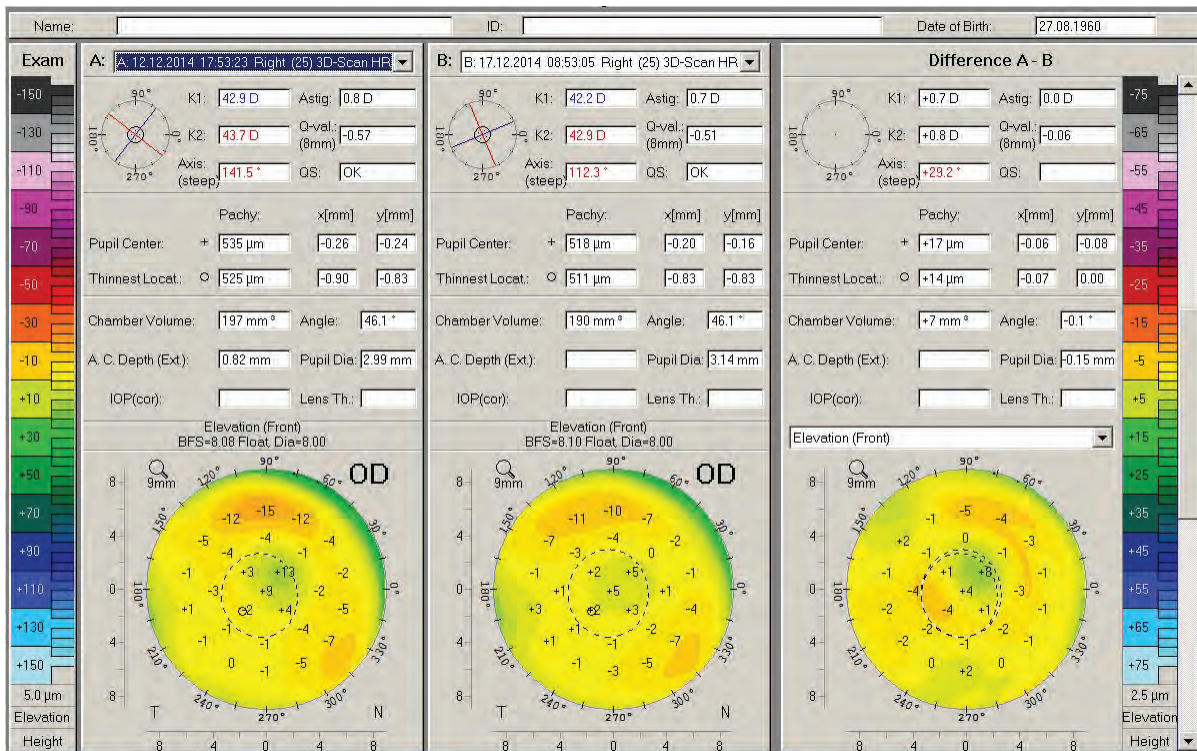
Name: | ID: | Date of Birth: 27.08.1960

Exam
-150
-130
-110
-90
-70
-50
-30
-10
+10
+30
+50
+70
+90
+110
+130
+150
5.0 µm
Elevation
Height

A: A: 12.12.2014 17:53:23 Right (25) 3D-Scan HR

90° 180° 0° 270°
K1: 42.9 D Astig: 0.8 D
K2: 43.7 D Q-val.: (8mm) -0.57
Axis: (steep) 141.5 ° QS: OK

Pachy: x[mm] y[mm]
Pupil Center: + 535 µm -0.26 -0.24
Thinnest Locat.: O 525 µm -0.90 -0.83

Chamber Volume: 197 mm³ Angle: 46.1 °
A. C. Depth (Ext.): 0.82 mm Pupil Dia: 2.99 mm
IOP(cor): Lens Th.:

Elevation (Front)
BFS=8.08 Float, Dia=8.00

9mm OD
8 4 0 4 8
120° 90° 60° 150° 30° 180° 0° 210° 330° 240° 270° 300°
-12 -15 -12
-5 -4 -4
-4 -1 -2
-1 +3 +13
-3 -2
0 +9 -1
+1 -5
-2 +4
-1 -3 -4 -1
-1 -7
0 -1 -5
-1
T N
8 4 0 4 8

B: B: 17.12.2014 08:53:05 Right (25) 3D-Scan HR

90° 180° 0° 270°
K1: 42.2 D Astig: 0.7 D
K2: 42.9 D Q-val.: (8mm) -0.51
Axis: (steep) 112.3 ° QS: OK

Pachy: x[mm] y[mm]
Pupil Center: + 518 µm -0.20 -0.16
Thinnest Locat.: O 511 µm -0.83 -0.83

Chamber Volume: 190 mm³ Angle: 46.1 °
A. C. Depth (Ext.): Pupil Dia: 3.14 mm
IOP(cor): Lens Th.:

Elevation (Front)
BFS=8.10 Float, Dia=8.00

9mm OD
8 4 0 4 8
120° 90° 60° 150° 30° 180° 0° 210° 330° 240° 270° 300°
-11 -10 -7
-7 -4 -2
-3 0
-1 +2 +5 -1
+1 +5 +1
+3 +2 +3 -4
+1 -1
+1 -3 -2
-1 -7
-1 -3 -5
T N
8 4 0 4 8

Difference A - B

90° 180° 0° 270°
K1: +0.7 D Astig: 0.0 D
K2: +0.8 D Q-val.: (8mm) -0.06
Axis: (steep) +29.2 ° QS:

Pachy: x[mm] y[mm]
Pupil Center: + +17 µm -0.06 -0.08
Thinnest Locat.: O +14 µm -0.07 0.00

Chamber Volume: +7 mm³ Angle: -0.1 °
A. C. Depth (Ext.): Pupil Dia: -0.15 mm
IOP(cor): Lens Th.:

Elevation (Front)

9mm
8 4 0 4 8
120° 90° 60° 150° 30° 180° 0° 210° 330° 240° 270° 300°
-1 -5 -1
+2 0
-1 -1 -1
-1 +1 +8
-4 +4 -3
-2 +1 -2
-2 -4 +1 -1
-2
0 -1 0
+2

-75
-65
-55
-45
-35
-25
-15
-5
+5
+15
+25
+35
+45
+55
+65
+75
2.5 µm
Elevation
Height